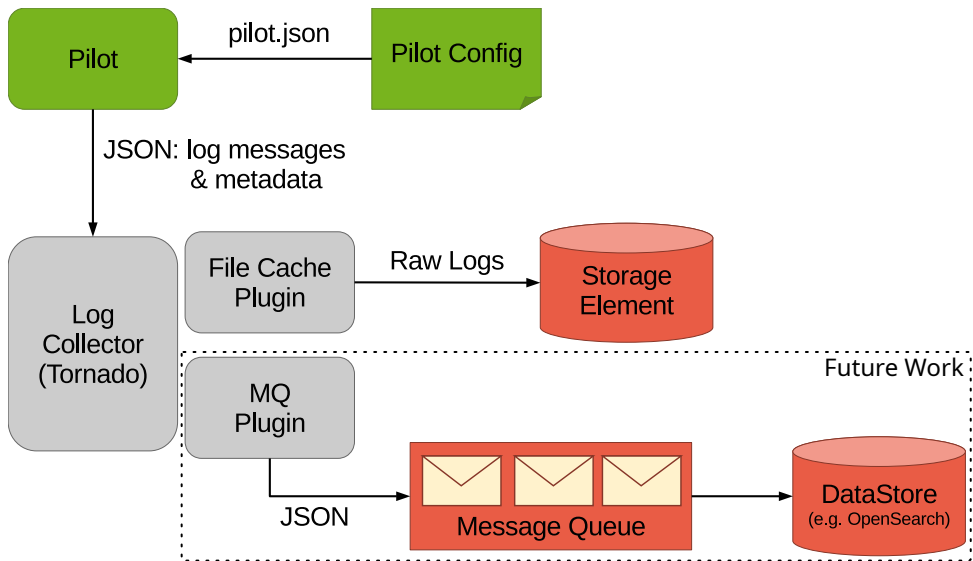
Pilot

pilot.json

Pilot Config

JSON: log messages
& metadata

Log
Collector
(Tornado)

File Cache
Plugin

Raw Logs

Storage
Element

Future Work

MQ
Plugin

JSON

Message Queue

DataStore
(e.g. OpenSearch)